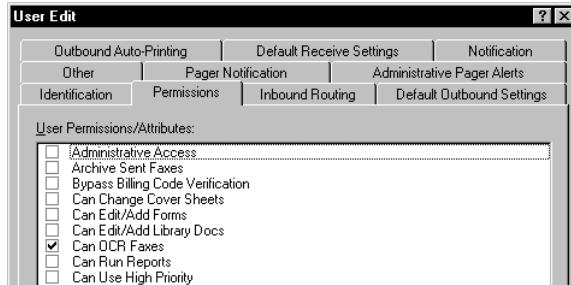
User Edit

?

Outbound Auto-Printing | Default Receive Settings | Notification

Other | Pager Notification | Administrative Pager Alerts

Identification | Permissions | Inbound Routing | Default Outbound Settings

User Permissions/Attributes:

☐ Administrative Access
☐ Archive Sent Faxes
☐ Bypass Billing Code Verification
☐ Can Change Cover Sheets
☐ Can Edit/Add Forms
☐ Can Edit/Add Library Docs
☑ Can OCR Faxes
☐ Can Run Reports
☐ Can Use High Priority